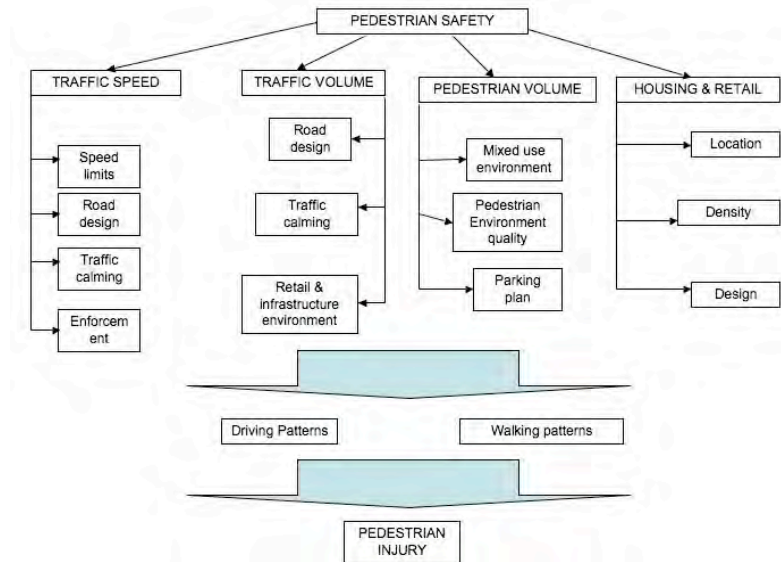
PEDESTRIAN SAFETY

TRAFFIC SPEED

Speed limits

Road design

Traffic calming

Enforcem ent

TRAFFIC VOLUME

Road design

Traffic calming

Retail & infrastructure environment

PEDESTRIAN VOLUME

Mixed use environment

Pedestrian Environment quality

Parking plan

HOUSING & RETAIL

Location

Density

Design

Driving Patterns

Walking patterns

PEDESTRIAN INJURY